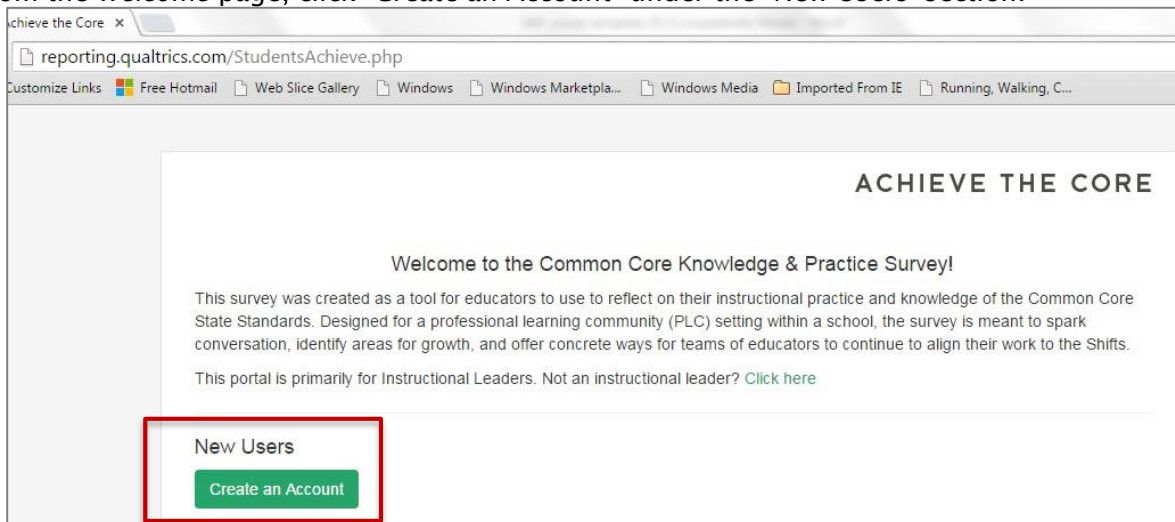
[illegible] the Welcome page, click "Create an Account" under the "New Users" section.

chieve the Core ×

reporting.qualtrics.com/StudentsAchieve.php

Customize Links   Free Hotmail   Web Slice Gallery   Windows   Windows Marketpla...   Windows Media   Imported From IE   Running, Walking, C...

ACHIEVE THE CORE

Welcome to the Common Core Knowledge & Practice Survey!

This survey was created as a tool for educators to use to reflect on their instructional practice and knowledge of the Common Core State Standards. Designed for a professional learning community (PLC) setting within a school, the survey is meant to spark conversation, identify areas for growth, and offer concrete ways for teams of educators to continue to align their work to the Shifts.

This portal is primarily for Instructional Leaders. Not an instructional leader? Click here

New Users

Create an Account